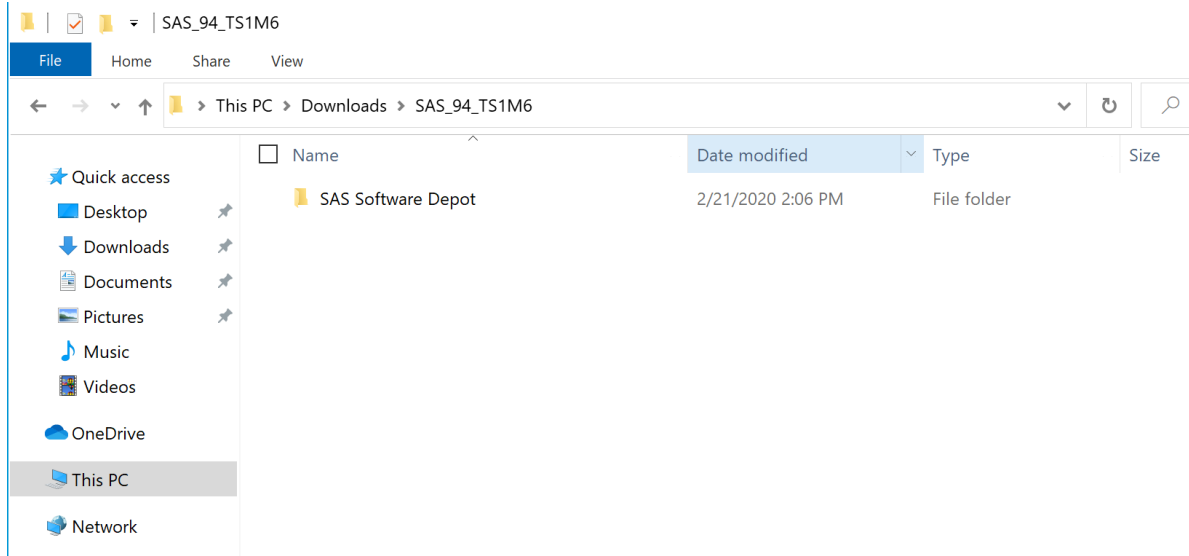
SAS_94_TS1M6

File Home Share View

> This PC > Downloads > SAS_94_TS1M6

Quick access
Desktop
Downloads
Documents
Pictures
Music
Videos

OneDrive

This PC

Network

| Name | Date modified | Type | Size |
|---|---|---|---|
| SAS Software Depot | 2/21/2020 2:06 PM | File folder | |